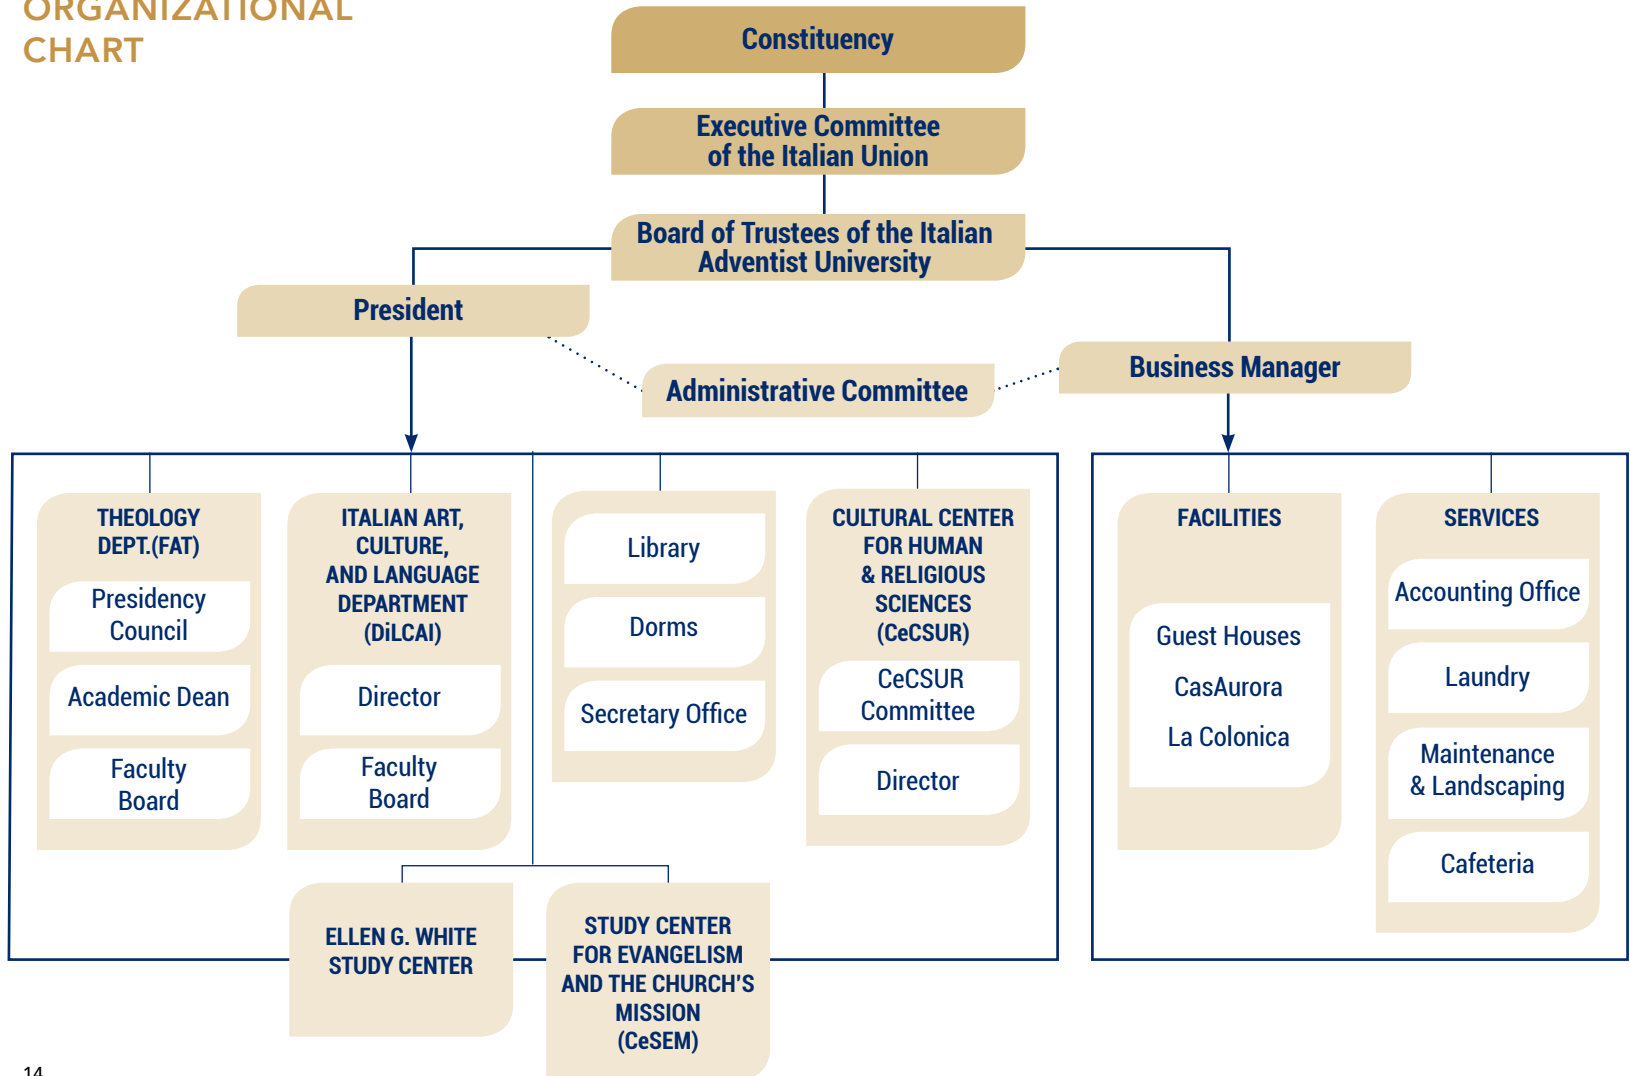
ORGANIZATIONAL CHART

Constituency

Executive Committee of the Italian Union

Board of Trustees of the Italian Adventist University

President

Administrative Committee

Business Manager

THEOLOGY DEPT.(FAT)

Presidency Council

Academic Dean

Faculty Board

ITALIAN ART, CULTURE, AND LANGUAGE DEPARTMENT (DiLCAI)

Director

Faculty Board

Library

Dorms

Secretary Office

CULTURAL CENTER FOR HUMAN & RELIGIOUS SCIENCES (CeCSUR)

CeCSUR Committee

Director

FACILITIES

Guest Houses

CasAurora

La Colonica

SERVICES

Accounting Office

Laundry

Maintenance & Landscaping

Cafeteria

ELLEN G. WHITE STUDY CENTER

STUDY CENTER FOR EVANGELISM AND THE CHURCH'S MISSION (CeSEM)

14